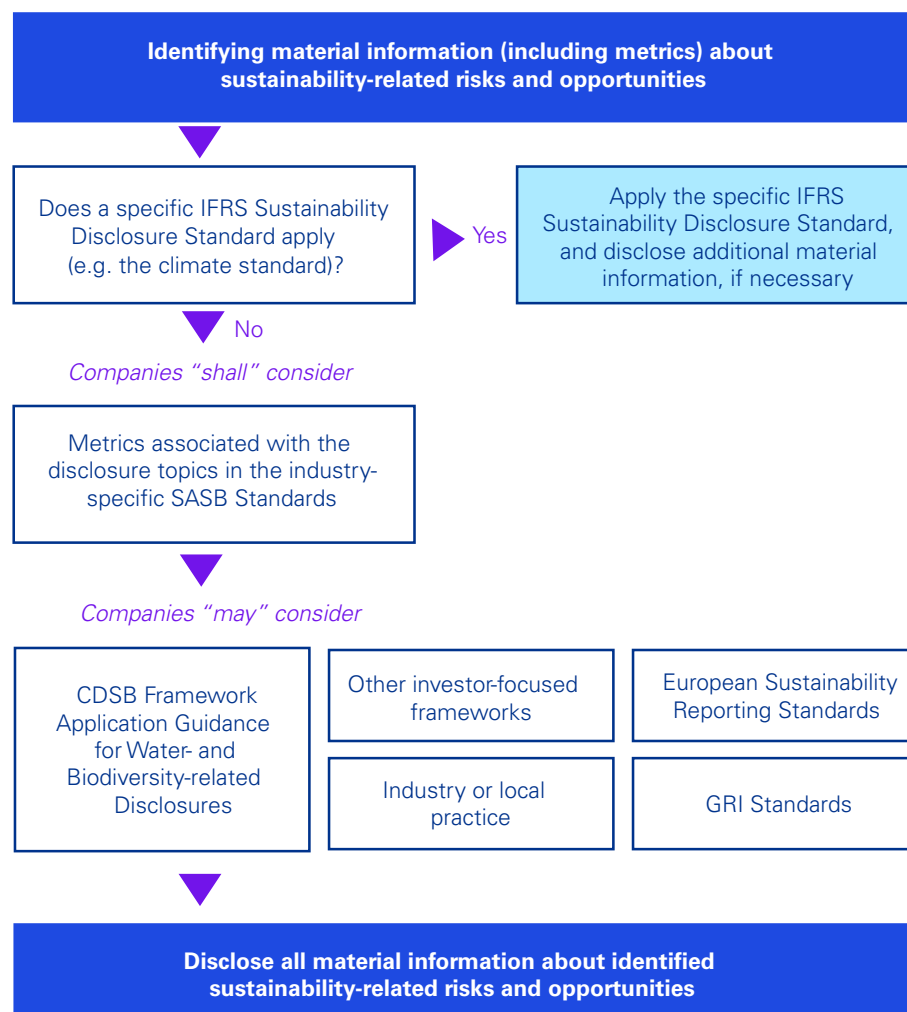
Identifying material information (including metrics) about sustainability-related risks and opportunities

Does a specific IFRS Sustainability Disclosure Standard apply (e.g. the climate standard)?

Yes

Apply the specific IFRS Sustainability Disclosure Standard, and disclose additional material information, if necessary

No

Companies "shall" consider

Metrics associated with the disclosure topics in the industry-specific SASB Standards

Companies "may" consider

CDSB Framework Application Guidance for Water- and Biodiversity-related Disclosures

Other investor-focused frameworks

European Sustainability Reporting Standards

Industry or local practice

GRI Standards

Disclose all material information about identified sustainability-related risks and opportunities